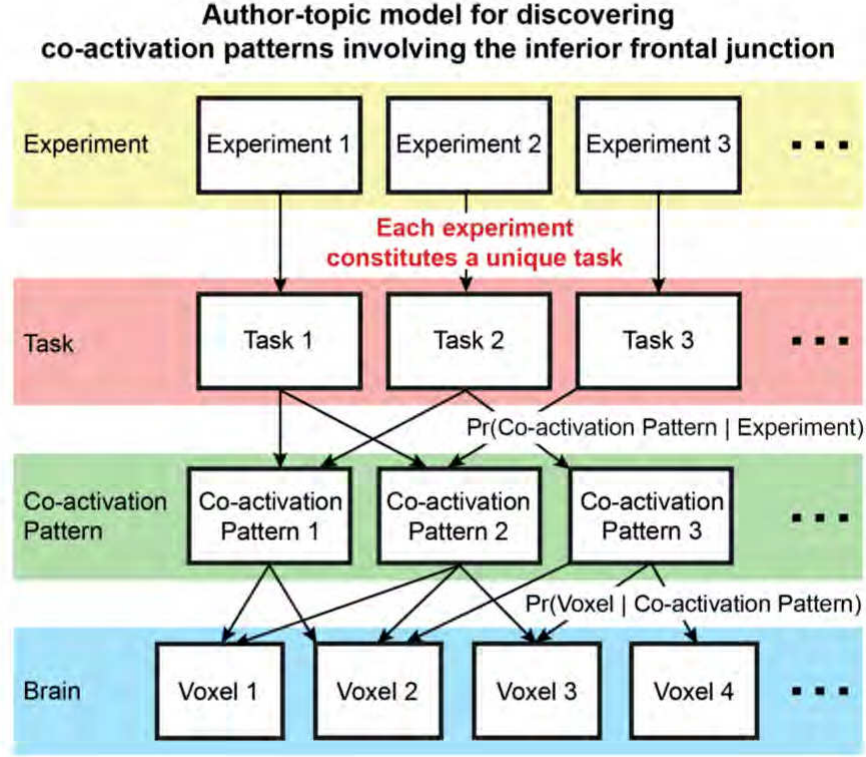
Author-topic model for discovering co-activation patterns involving the inferior frontal junction

Experiment

Experiment 1

Experiment 2

Experiment 3

...

Each experiment constitutes a unique task

Task

Task 1

Task 2

Task 3

...

Pr(Co-activation Pattern | Experiment)

Co-activation Pattern

Co-activation Pattern 1

Co-activation Pattern 2

Co-activation Pattern 3

...

Pr(Voxel | Co-activation Pattern)

Brain

Voxel 1

Voxel 2

Voxel 3

Voxel 4

...